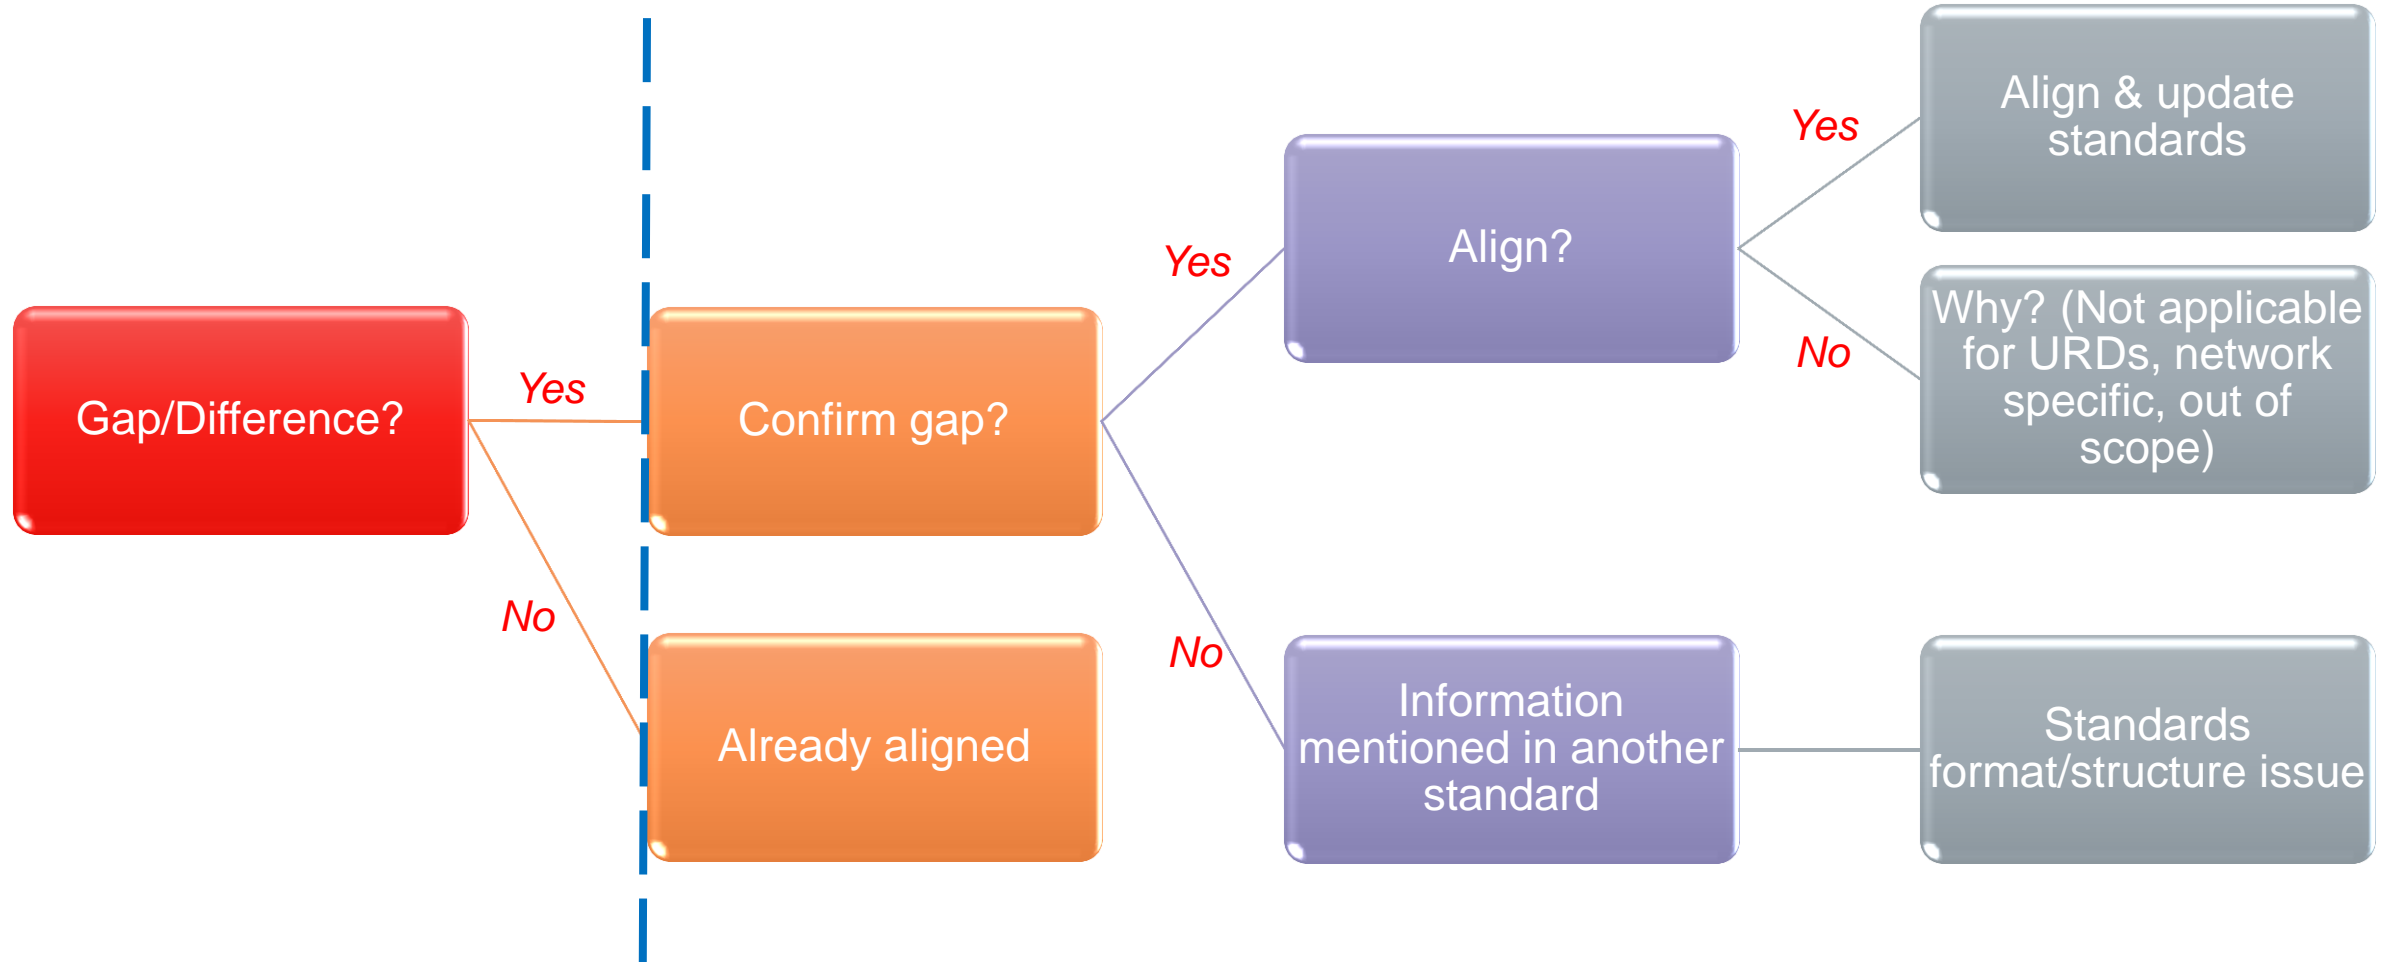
Gap/Difference?

Yes

No

Confirm gap?

Already aligned

Yes

No

Align?

Information mentioned in another standard

Yes

No

Align & update standards

Why? (Not applicable for URDs, network specific, out of scope)

Standards format/structure issue